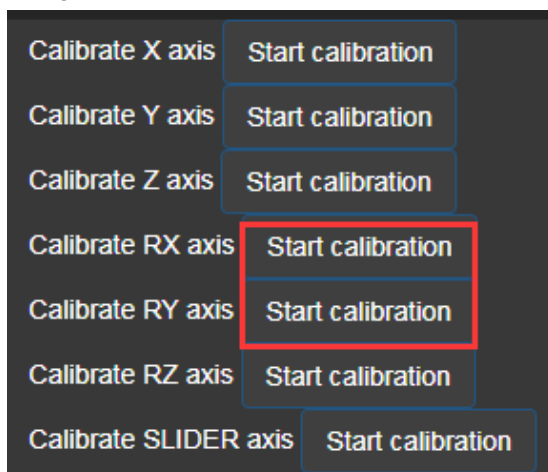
Calibrate X axis Start calibration

Calibrate Y axis Start calibration

Calibrate Z axis Start calibration

Calibrate RX axis Start calibration

Calibrate RY axis Start calibration

Calibrate RZ axis Start calibration

Calibrate SLIDER axis Start calibration